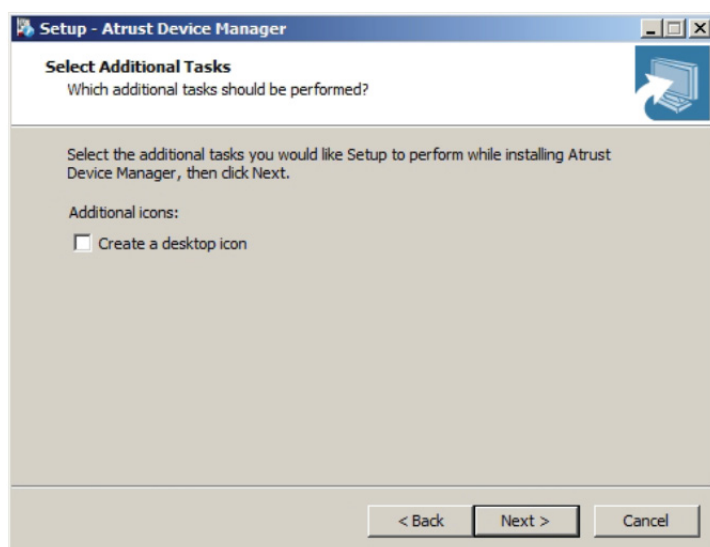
Setup - Atrust Device Manager

Select Additional Tasks
Which additional tasks should be performed?

Select the additional tasks you would like Setup to perform while installing Atrust Device Manager, then click Next.

Additional icons:

Create a desktop icon

< Back
Next >
Cancel